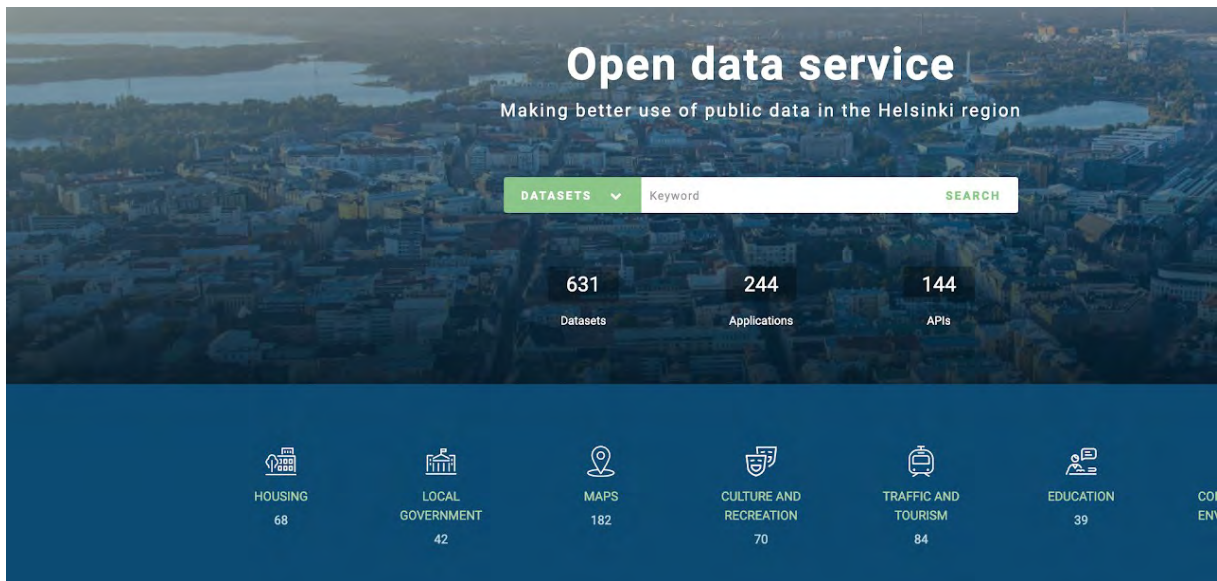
Open data service

Making better use of public data in the Helsinki region

DATASETS Keyword SEARCH

631
Datasets

244
Applications

144
APIs

HOUSING
68

LOCAL GOVERNMENT
42

MAPS
182

CULTURE AND RECREATION
70

TRAFFIC AND TOURISM
84

EDUCATION
39

CO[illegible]
EN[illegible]